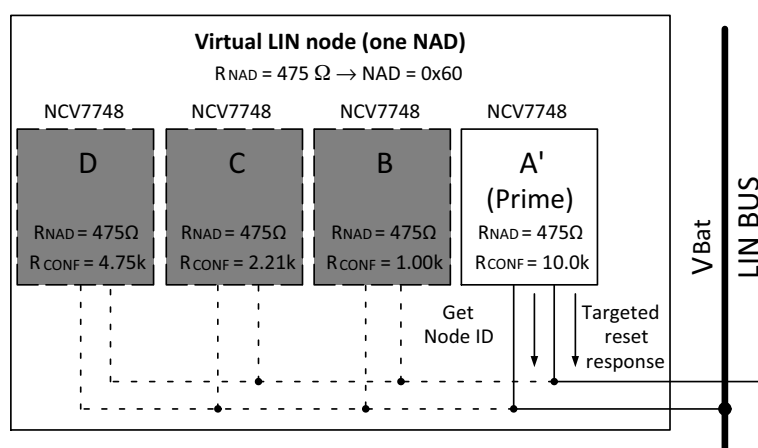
Virtual LIN node (one NAD)

$R_{NAD} = 475\ \Omega \rightarrow$ NAD = 0x60

NCV7748

D

$R_{NAD} = 475\Omega$

$R_{CONF} = 4.75k$

NCV7748

C

$R_{NAD} = 475\Omega$

$R_{CONF} = 2.21k$

NCV7748

B

$R_{NAD} = 475\Omega$

$R_{CONF} = 1.00k$

NCV7748

A'

(Prime)

$R_{NAD} = 475\Omega$

$R_{CONF} = 10.0k$

Get Node ID

Targeted reset response

VBat

LIN BUS